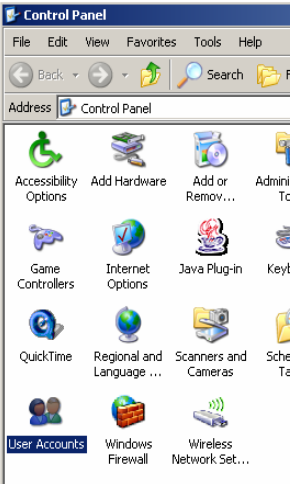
Control Panel

File Edit View Favorites Tools Help

Back Search F

Address Control Panel

Accessibility Options

Add Hardware

Add or Remov...

Admini To

Game Controllers

Internet Options

Java Plug-in

Keyb

QuickTime

Regional and Language ...

Scanners and Cameras

Sche Ta

User Accounts

Windows Firewall

Wireless Network Set...